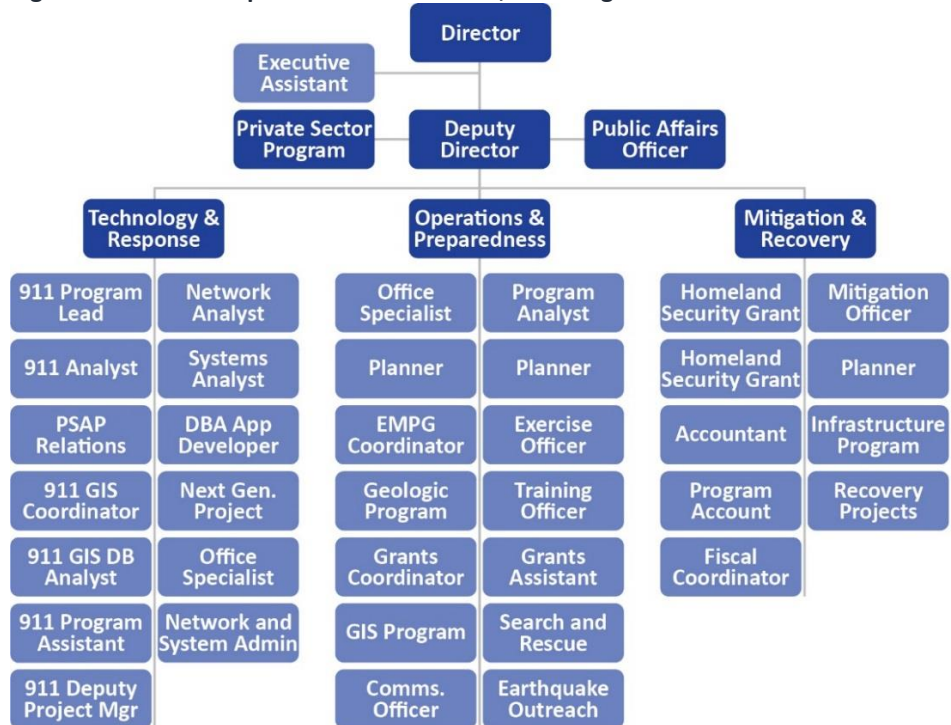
Director

Executive Assistant

Private Sector Program

Deputy Director

Public Affairs Officer

Technology & Response

Operations & Preparedness

Mitigation & Recovery

911 Program Lead

911 Analyst

PSAP Relations

911 GIS Coordinator

911 GIS DB Analyst

911 Program Assistant

911 Deputy Project Mgr

Network Analyst

Systems Analyst

DBA App Developer

Next Gen. Project

Office Specialist

Network and System Admin

Office Specialist

Planner

EMPG Coordinator

Geologic Program

Grants Coordinator

GIS Program

Comms. Officer

Program Analyst

Planner

Exercise Officer

Training Officer

Grants Assistant

Search and Rescue

Earthquake Outreach

Homeland Security Grant

Homeland Security Grant

Accountant

Program Account

Fiscal Coordinator

Mitigation Officer

Planner

Infrastructure Program

Recovery Projects